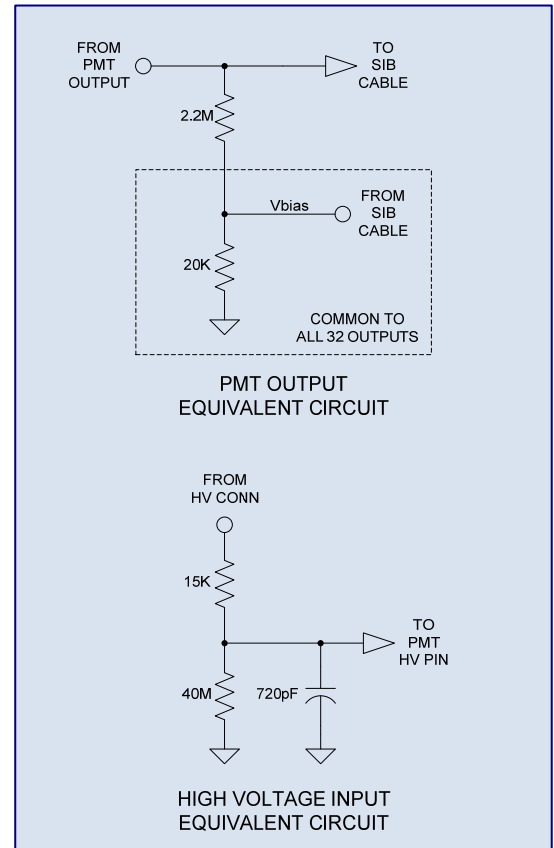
FROM
PMT
OUTPUT

TO
SIB
CABLE

2.2M

Vbias

FROM
SIB
CABLE

20K

COMMON TO
ALL 32 OUTPUTS

PMT OUTPUT
EQUIVALENT CIRCUIT

FROM
HV CONN

15K

TO
PMT
HV PIN

40M

720pF

HIGH VOLTAGE INPUT
EQUIVALENT CIRCUIT